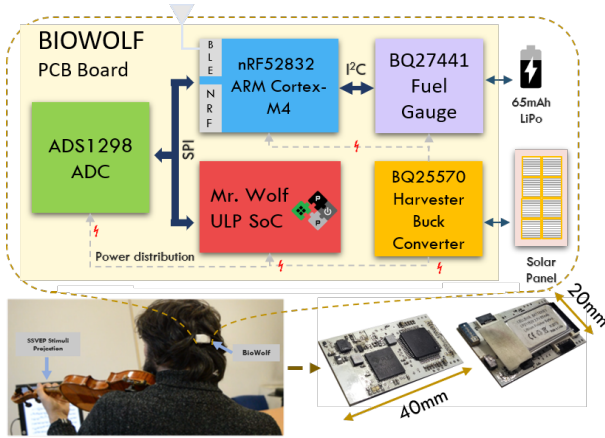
BIOWOLF
PCB Board

BLE

NRF

nRF52832
ARM Cortex-M4

$I^2C$

BQ27441
Fuel
Gauge

65mAh
LiPo

ADS1298
ADC

SPI

Mr. Wolf
ULP SoC

BQ25570
Harvester
Buck
Converter

Solar
Panel

Power distribution

SSVEP Stimuli
Projection

BioWolf

20mm

40mm